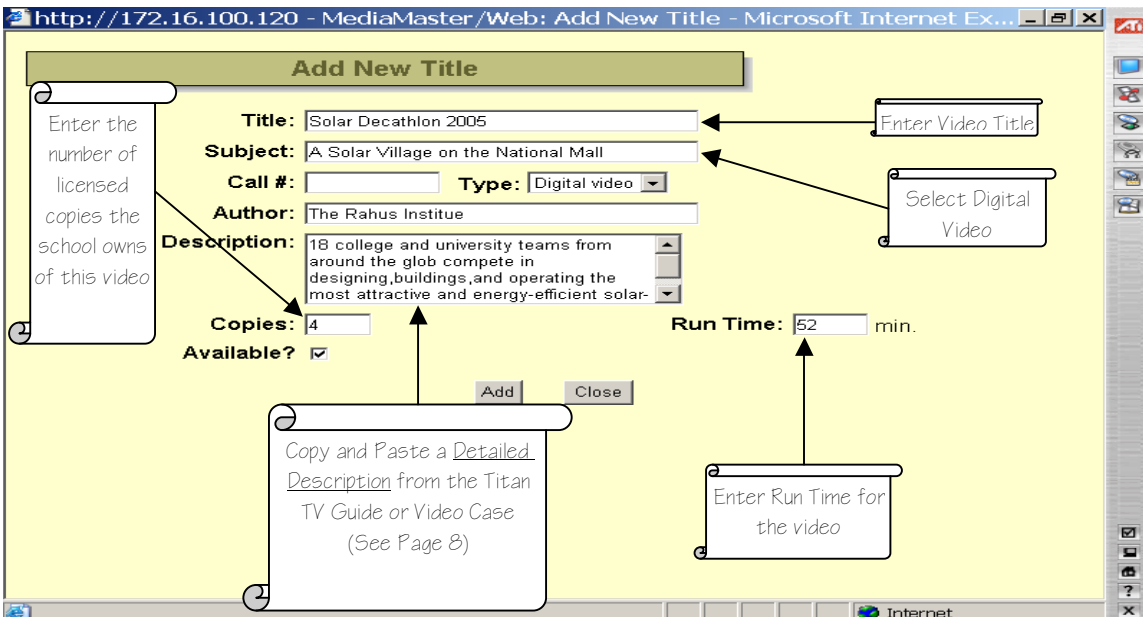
http://172.16.100.120 - MediaMaster/Web: Add New Title - Microsoft Internet Ex...

Add New Title

Enter the number of licensed copies the school owns of this video

Title: Solar Decathlon 2005

Enter Video Title

Subject: A Solar Village on the National Mall

Call #: Type: Digital video

Select Digital Video

Author: The Rahus Institue

Description: 18 college and university teams from around the glob compete in designing,buildings,and operating the most attractive and energy-efficient solar-

Copies: 4

Run Time: 52 min.

Available? ☑

Add Close

Copy and Paste a Detailed Description from the Titan TV Guide or Video Case (See Page 8)

Enter Run Time for the video

Internet